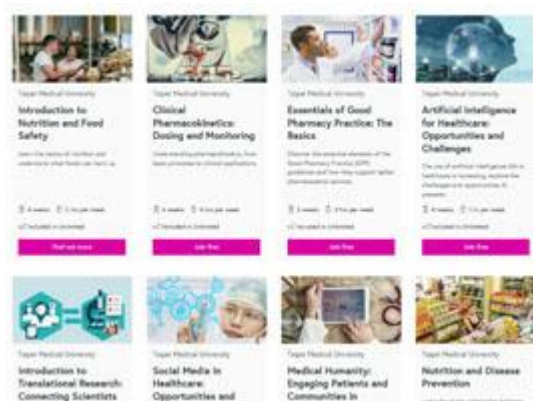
Taipei Medical University

Introduction to Nutrition and Food Safety

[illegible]

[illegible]

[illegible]

Find out more

Taipei Medical University

Clinical Pharmacokinetics: Dosing and Monitoring

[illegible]

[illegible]

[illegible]

Join free

Taipei Medical University

Essentials of Good Pharmacy Practice: The Basics

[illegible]

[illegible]

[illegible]

Join free

Taipei Medical University

Artificial Intelligence for Healthcare: Opportunities and Challenges

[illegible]

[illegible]

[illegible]

Join free

Taipei Medical University

Introduction to Translational Research: Connecting Scientists

Taipei Medical University

Social Media in Healthcare: Opportunities and

Taipei Medical University

Medical Humanity: Engaging Patients and Communities in

Taipei Medical University

Nutrition and Disease Prevention

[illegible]